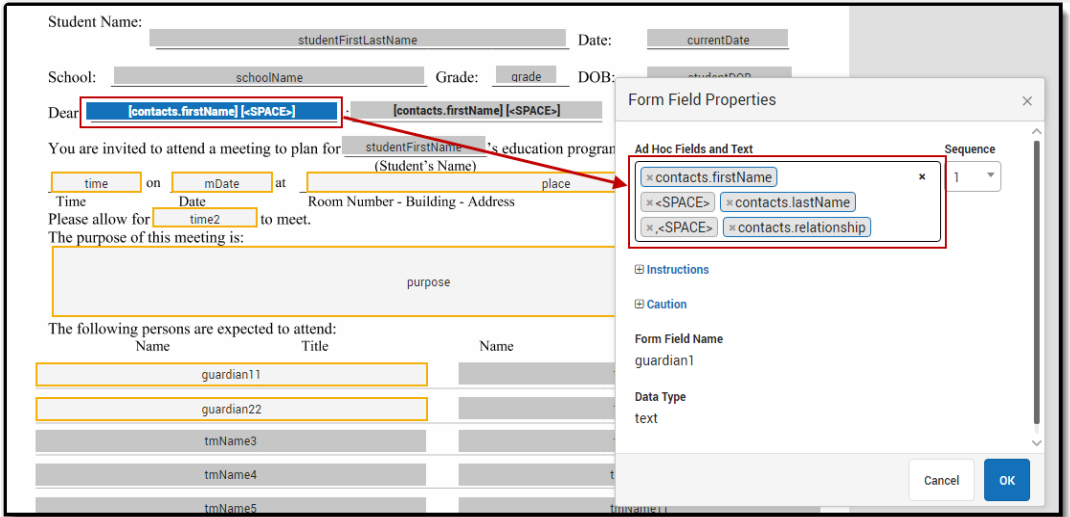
Student Name: studentFirstLastName Date: currentDate

School: schoolName Grade: grade DOB: studentDOB

Dear [contacts.firstName] [<SPACE>] [contacts.firstName] [<SPACE>]

You are invited to attend a meeting to plan for studentFirstName 's education program
(Student's Name)

time on mDate at place
Time Date Room Number - Building - Address
Please allow for time2 to meet.
The purpose of this meeting is:

purpose

The following persons are expected to attend:
Name Title Name

guardian11
guardian22
tmName3
tmName4
tmName5 tmName11

Form Field Properties ×

Ad Hoc Fields and Text
× contacts.firstName ×
× <SPACE> × contacts.lastName
× ,<SPACE> × contacts.relationship

Sequence
1

⊞ Instructions

⊞ Caution

Form Field Name
guardian1

Data Type
text

Cancel OK